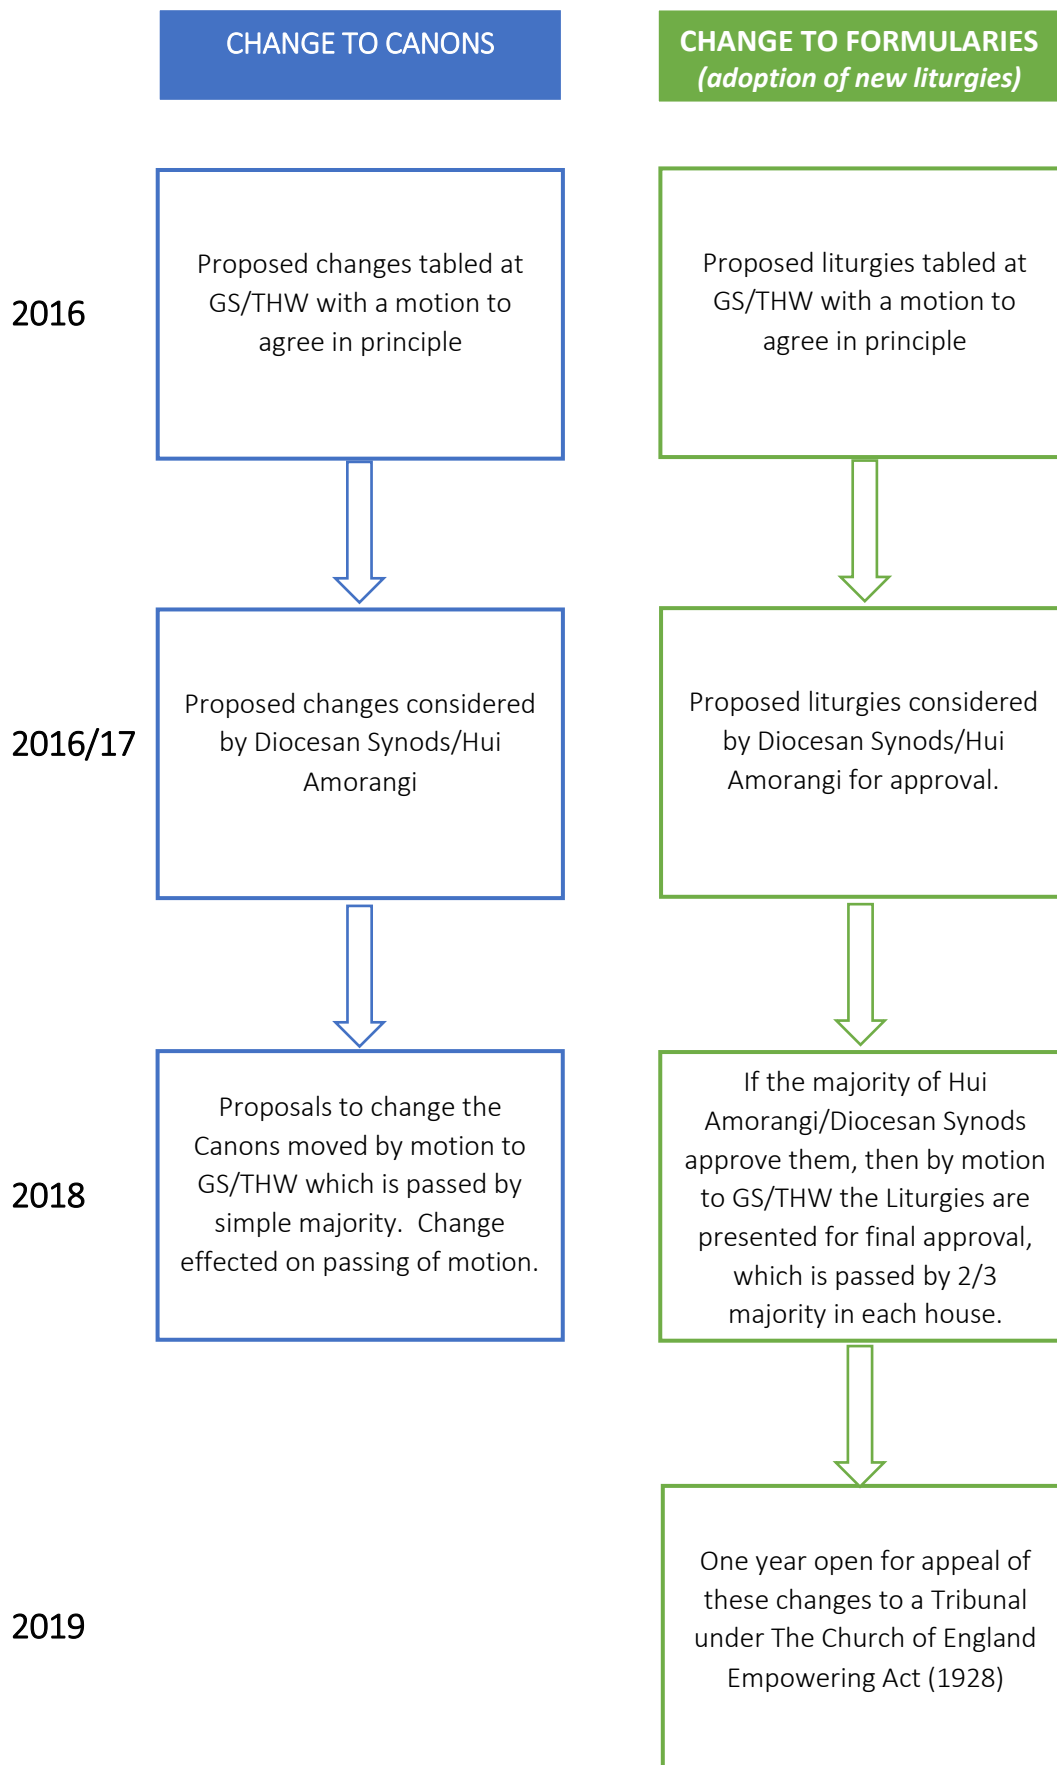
CHANGE TO CANONS

CHANGE TO FORMULARIES
(adoption of new liturgies)

2016

Proposed changes tabled at GS/THW with a motion to agree in principle

Proposed liturgies tabled at GS/THW with a motion to agree in principle

2016/17

Proposed changes considered by Diocesan Synods/Hui Amorangi

Proposed liturgies considered by Diocesan Synods/Hui Amorangi for approval.

2018

Proposals to change the Canons moved by motion to GS/THW which is passed by simple majority. Change effected on passing of motion.

If the majority of Hui Amorangi/Diocesan Synods approve them, then by motion to GS/THW the Liturgies are presented for final approval, which is passed by 2/3 majority in each house.

2019

One year open for appeal of these changes to a Tribunal under The Church of England Empowering Act (1928)